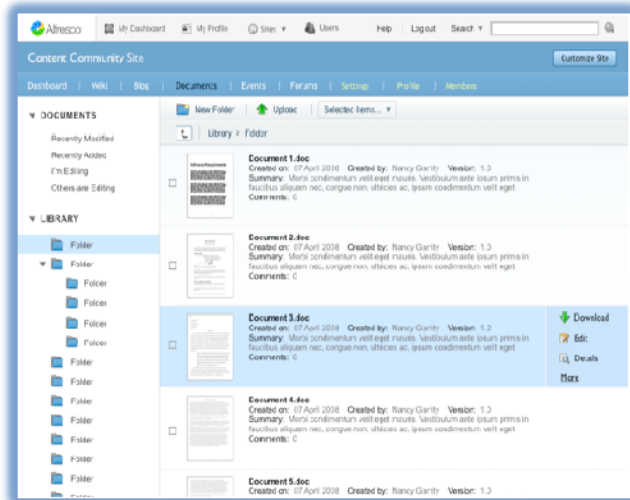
Alfresco My Dashboard My Profile Sites Users Help Logout Search

Content Community Site

Customize Site

Dashboard | Wiki | Blog | Documents | Events | Forums | Settings | Profile | Members

DOCUMENTS

Recently Modified

Recently Added

I'm Editing

Others are Editing

LIBRARY

Folder

Folder

Folder

Folder

Folder

Folder

Folder

Folder

Folder

Folder

Folder

Folder

Folder

New Folder | Upload | Selected Items...

Library » Folder

Document 1.doc
Created on: 07 April 2008 Created by: Nancy Garity Version: 1.3
Summary: Morbi condimentum velit eget mauris. Vestibulum ante ipsum primis in faucibus aliquam nec, congue non, ultricies ac, ipsum condimentum velit eget.
Comments: 0

Document 2.doc
Created on: 07 April 2008 Created by: Nancy Garity Version: 1.3
Summary: Morbi condimentum velit eget mauris. Vestibulum ante ipsum primis in faucibus aliquam nec, congue non, ultricies ac, ipsum condimentum velit eget.
Comments: 0

Document 3.doc
Created on: 07 April 2008 Created by: Nancy Garity Version: 1.3
Summary: Morbi condimentum velit eget mauris. Vestibulum ante ipsum primis in faucibus aliquam nec, congue non, ultricies ac, ipsum condimentum velit eget.
Comments: 0

Download
Edit
Details
More

Document 4.doc
Created on: 07 April 2008 Created by: Nancy Garity Version: 1.3
Summary: Morbi condimentum velit eget mauris. Vestibulum ante ipsum primis in faucibus aliquam nec, congue non, ultricies ac, ipsum condimentum velit eget.
Comments: 0

Document 5.doc
Created on: 07 April 2008 Created by: Nancy Garity Version: 1.3
Summary: Morbi condimentum velit eget mauris. Vestibulum ante ipsum primis in faucibus aliquam nec, congue non, ultricies ac, ipsum condimentum velit eget.